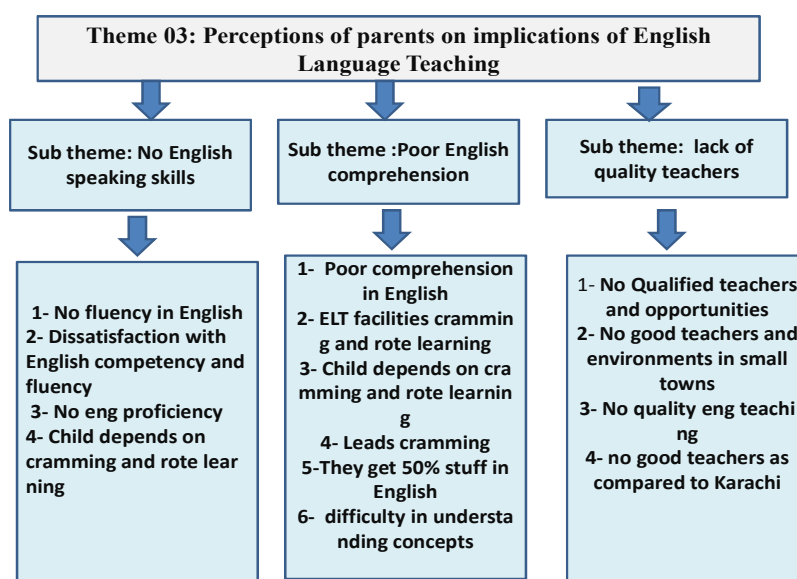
Theme 03: Perceptions of parents on implications of English Language Teaching

Sub theme: No English speaking skills

1- No fluency in English
2- Dissatisfaction with English competency and fluency
3- No eng proficiency
4- Child depends on cramming and rote learning

Sub theme :Poor English comprehension

1- Poor comprehension in English
2- ELT facilities cramming and rote learning
3- Child depends on cramming and rote learning
4- Leads cramming
5-They get 50% stuff in English
6- difficulty in understanding concepts

Sub theme: lack of quality teachers

1- No Qualified teachers and opportunities
2- No good teachers and environments in small towns
3- No quality eng teaching
4- no good teachers as compared to Karachi